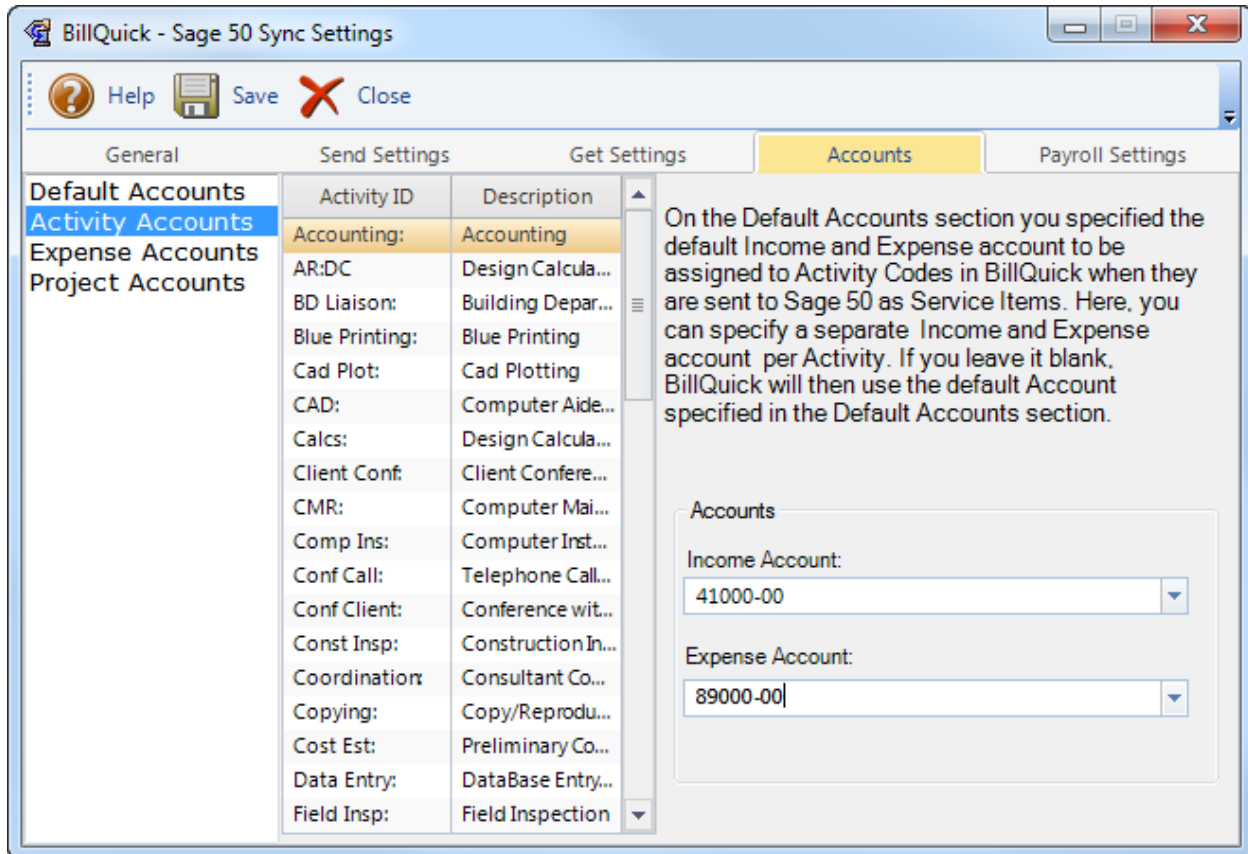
BillQuick - Sage 50 Sync Settings

Help Save Close

General | Send Settings | Get Settings | Accounts | Payroll Settings

Default Accounts
Activity Accounts
Expense Accounts
Project Accounts

| Activity ID | Description |
|---|---|
| Accounting: | Accounting |
| AR:DC | Design Calcula... |
| BD Liaison: | Building Depar... |
| Blue Printing: | Blue Printing |
| Cad Plot: | Cad Plotting |
| CAD: | Computer Aide... |
| Calcs: | Design Calcula... |
| Client Conf: | Client Confere... |
| CMR: | Computer Mai... |
| Comp Ins: | Computer Inst... |
| Conf Call: | Telephone Call... |
| Conf Client: | Conference wit... |
| Const Insp: | Construction In... |
| Coordination: | Consultant Co... |
| Copying: | Copy/Reprodu... |
| Cost Est: | Preliminary Co... |
| Data Entry: | DataBase Entry... |
| Field Insp: | Field Inspection |

On the Default Accounts section you specified the default Income and Expense account to be assigned to Activity Codes in BillQuick when they are sent to Sage 50 as Service Items. Here, you can specify a separate Income and Expense account per Activity. If you leave it blank, BillQuick will then use the default Account specified in the Default Accounts section.

Accounts
Income Account:
41000-00
Expense Account:
89000-00